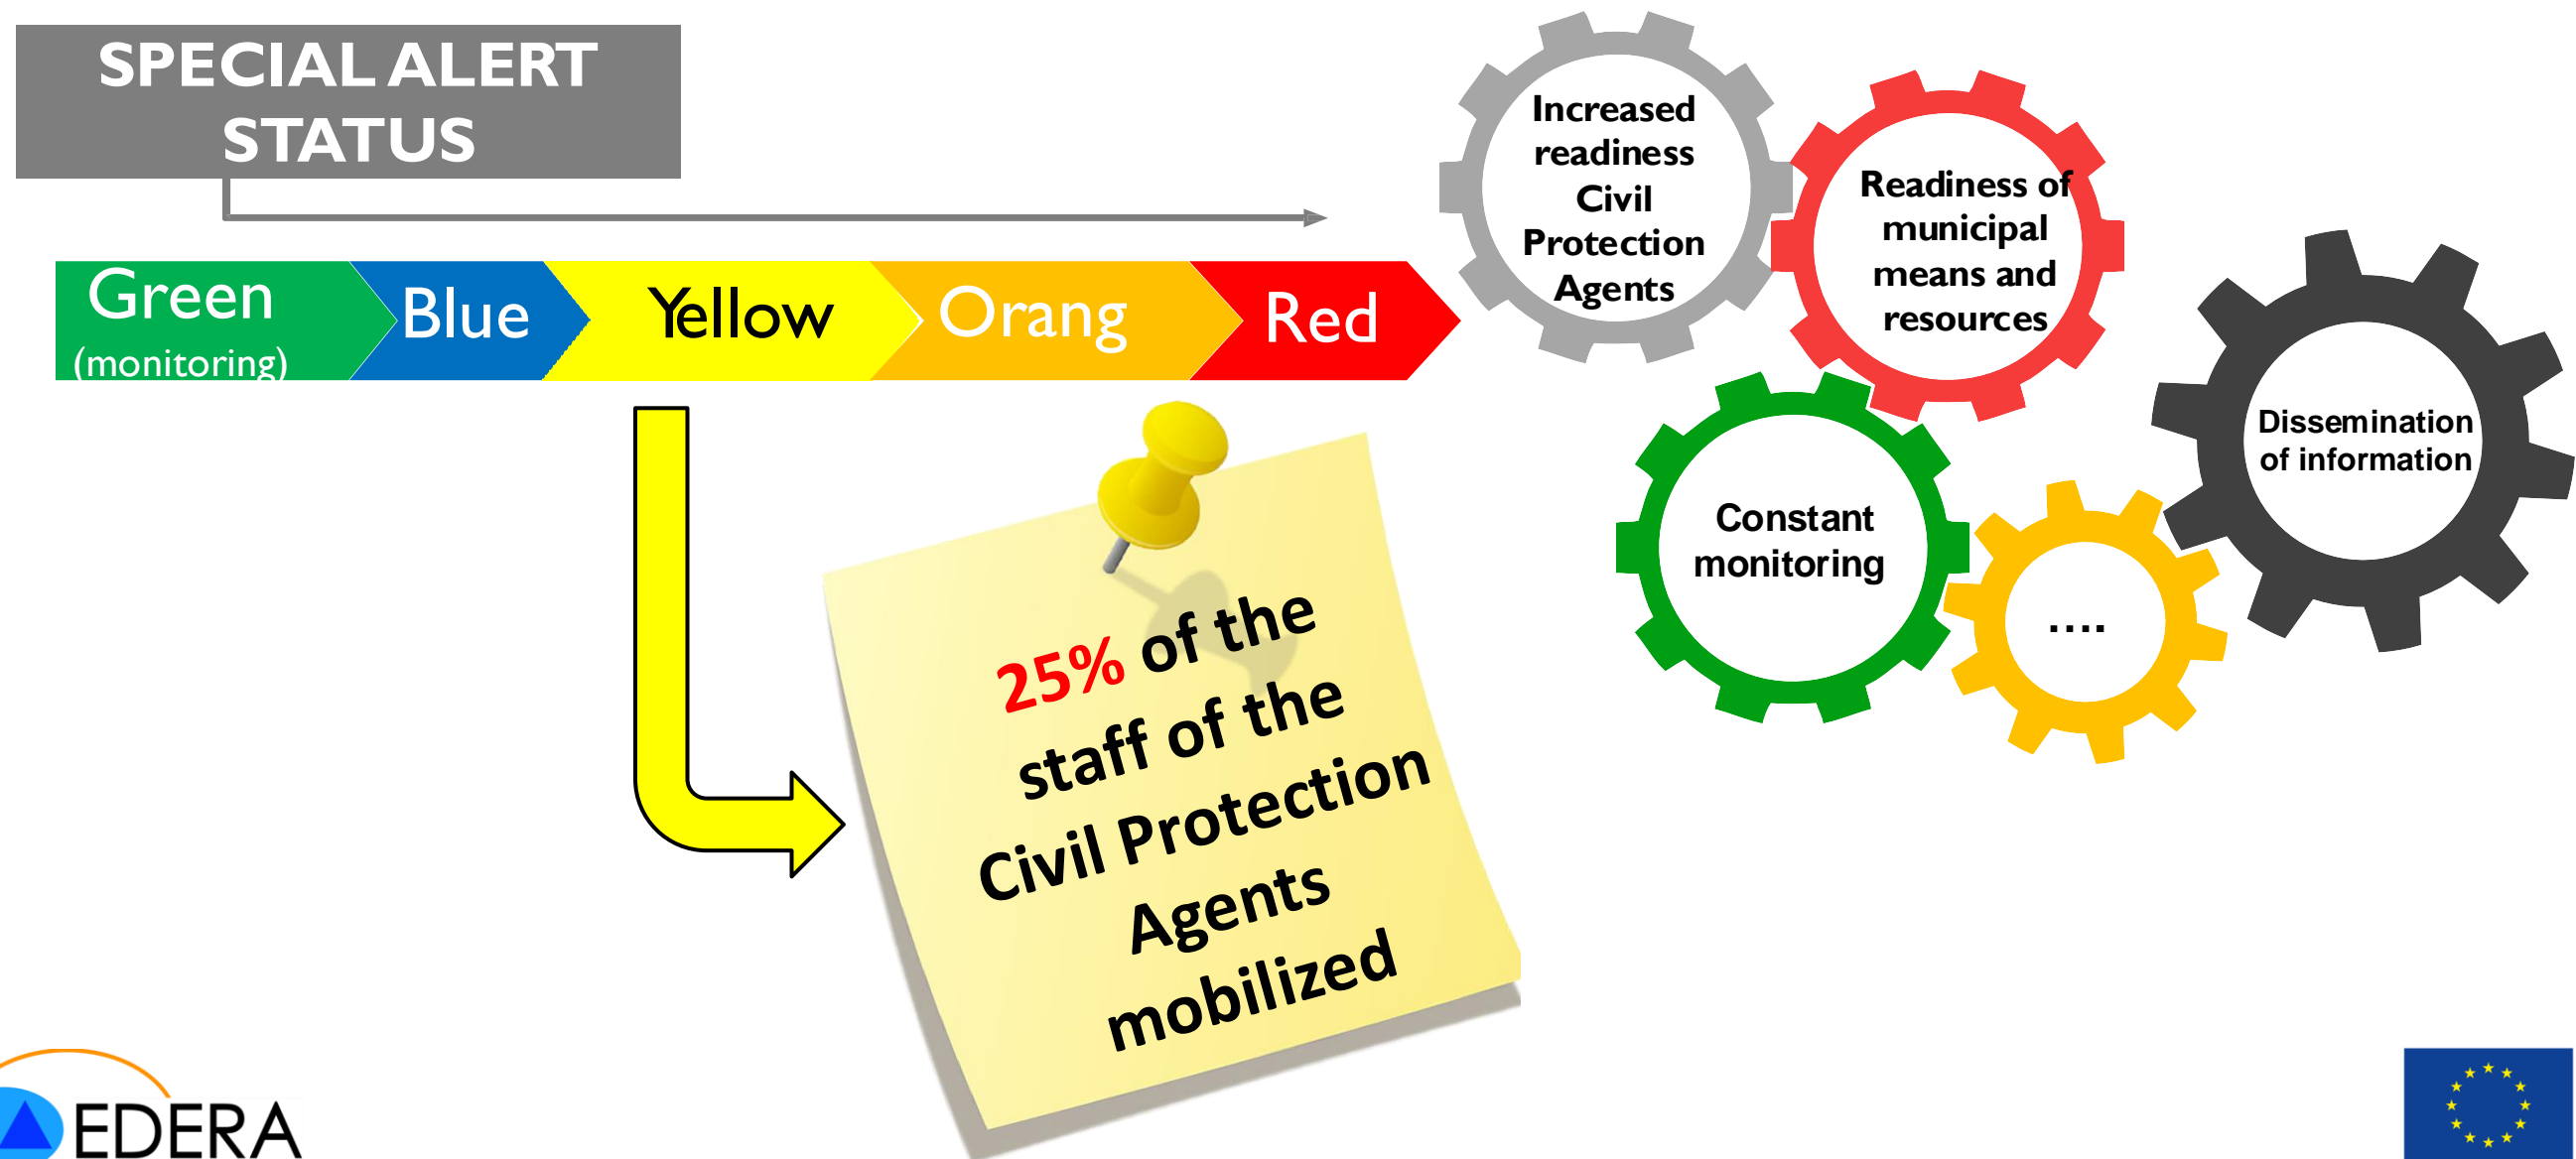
SPECIAL ALERT STATUS

Green (monitoring)

Blue

Yellow

Orang

Red

Increased readiness Civil Protection Agents

Readiness of municipal means and resources

Dissemination of information

Constant monitoring

....

25% of the staff of the Civil Protection Agents mobilized

EDERA